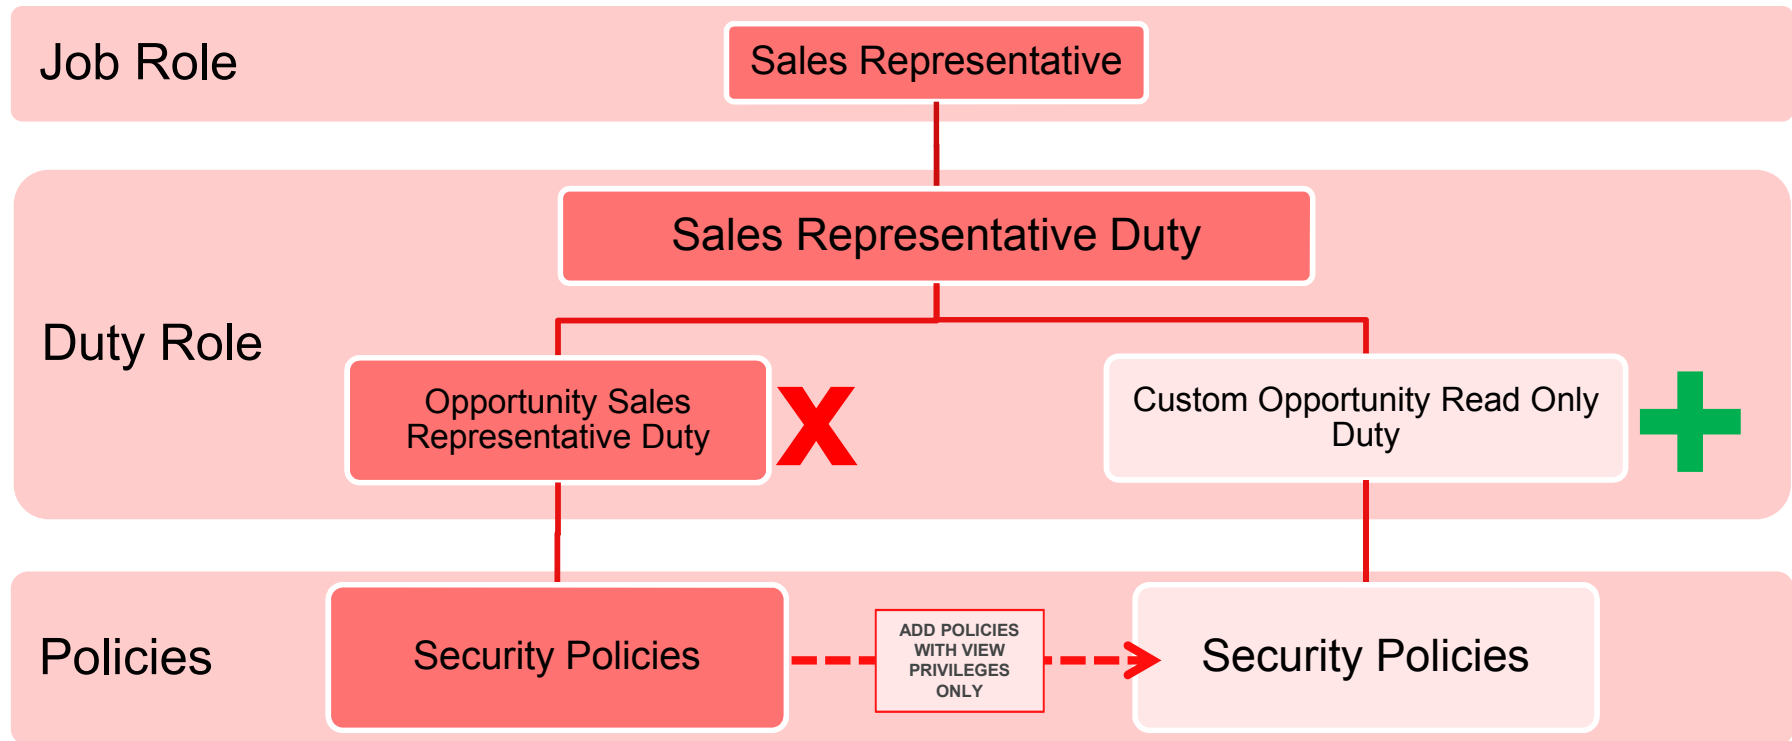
Job Role

Sales Representative

Duty Role

Sales Representative Duty

Opportunity Sales Representative Duty

Custom Opportunity Read Only Duty

Policies

Security Policies

ADD POLICIES WITH VIEW PRIVILEGES ONLY

Security Policies